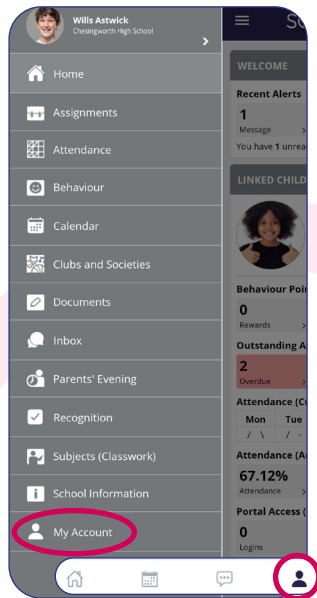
Wills Astwick
Chessingworth High School

Home
Assignments
Attendance
Behaviour
Calendar
Clubs and Societies
Documents
Inbox
Parents' Evening
Recognition
Subjects (Classwork)
School Information
My Account

SC
WELCOME
Recent Alerts
1
Message
You have 1 unrea
LINKED CHILD
Behaviour Poi
0
Rewards
Outstanding A
2
Overdue
Attendance (C
Mon Tue
/ \ / -
Attendance (A
67.12%
Attendance
Portal Access (
0
Logins